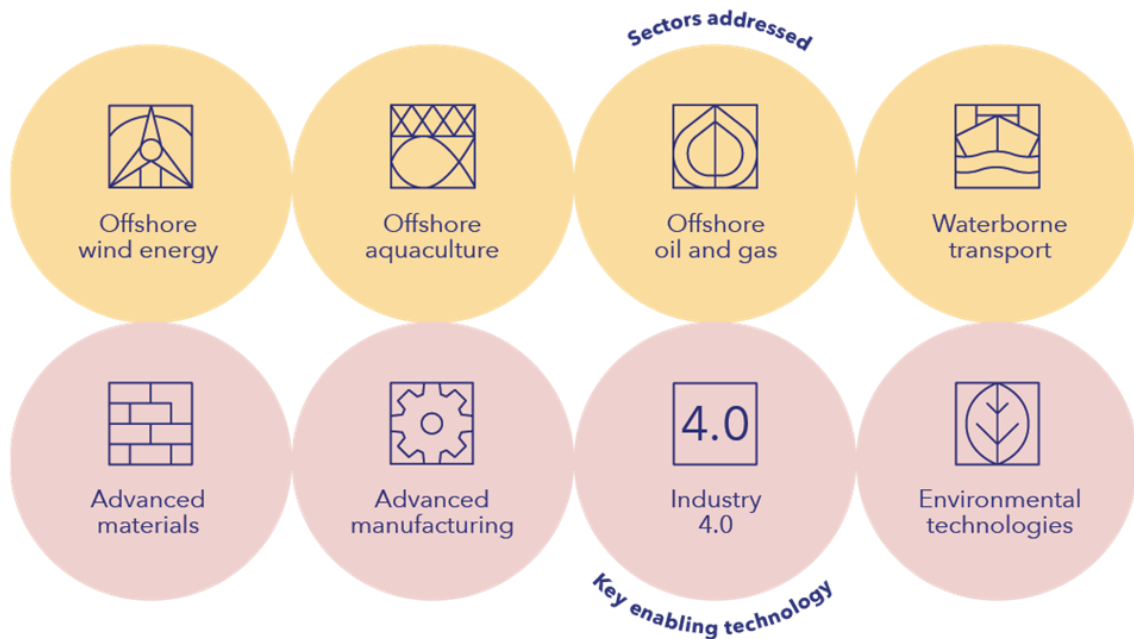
Sectors addressed

Offshore wind energy

Offshore aquaculture

Offshore oil and gas

Waterborne transport

Advanced materials

Advanced manufacturing

4.0

Industry 4.0

Environmental technologies

Key enabling technology